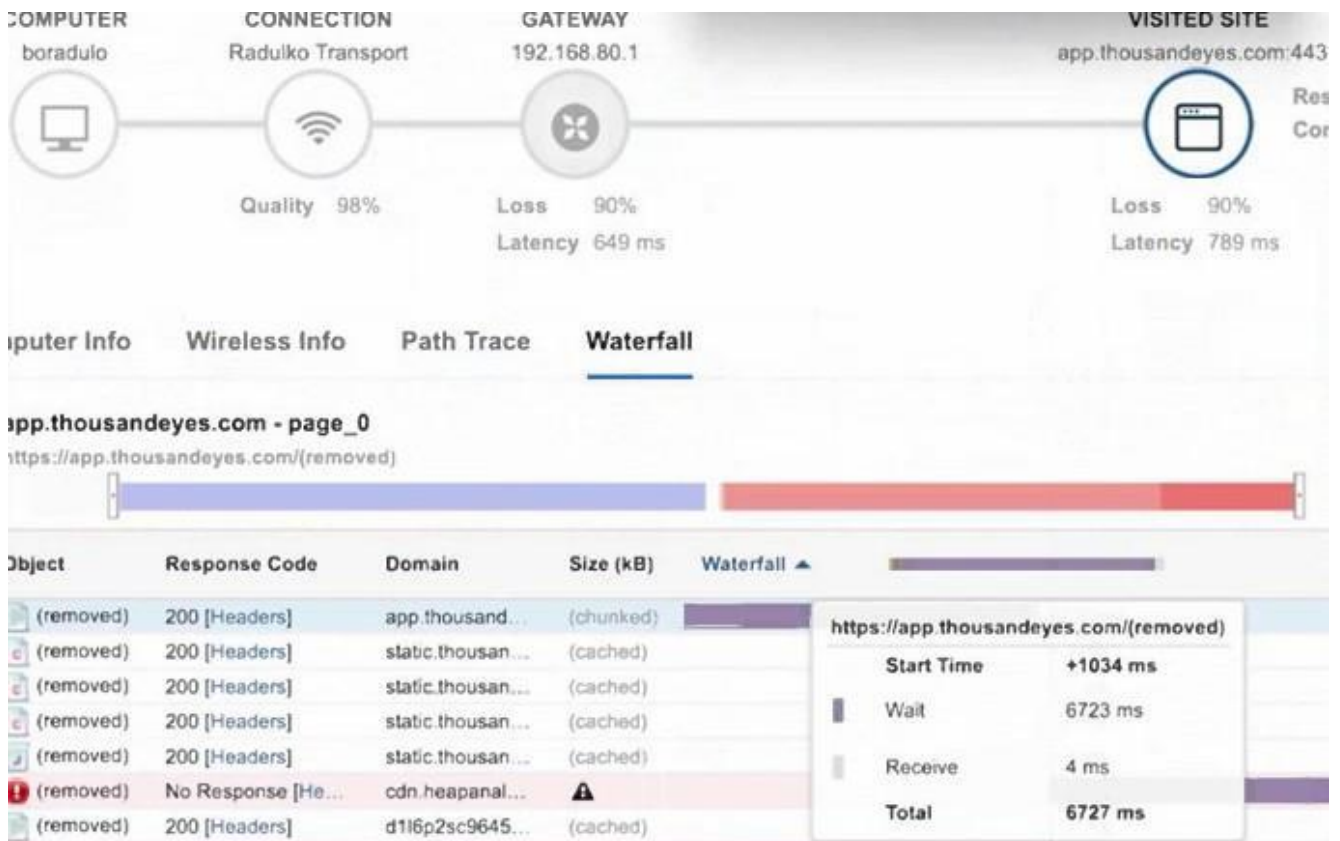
COMPUTER
boradulo

CONNECTION
Radulko Transport

GATEWAY
192.168.80.1

VISITED SITE
app.thousandeyes.com:443

Res
Cor

Quality 98%

Loss 90%
Latency 649 ms

Loss 90%
Latency 789 ms

iputer Info    Wireless Info    Path Trace    Waterfall

ipp.thousandeyes.com - page_0
ittps://app.thousandeyes.com/(removed)

| Object | Response Code | Domain | Size (kB) | Waterfall ▲ |
|---|---|---|---|---|
| (removed) | 200 [Headers] | app.thousand... | (chunked) | |
| (removed) | 200 [Headers] | static.thousan... | (cached) | |
| (removed) | 200 [Headers] | static.thousan... | (cached) | |
| (removed) | 200 [Headers] | static.thousan... | (cached) | |
| (removed) | 200 [Headers] | static.thousan... | (cached) | |
| (removed) | No Response [He... | cdn.heapanal... | | |
| (removed) | 200 [Headers] | d1l6p2sc9645... | (cached) | |

https://app.thousandeyes.com/(removed)

| | |
|---|---|
| Start Time | +1034 ms |
| Wait | 6723 ms |
| Receive | 4 ms |
| Total | 6727 ms |